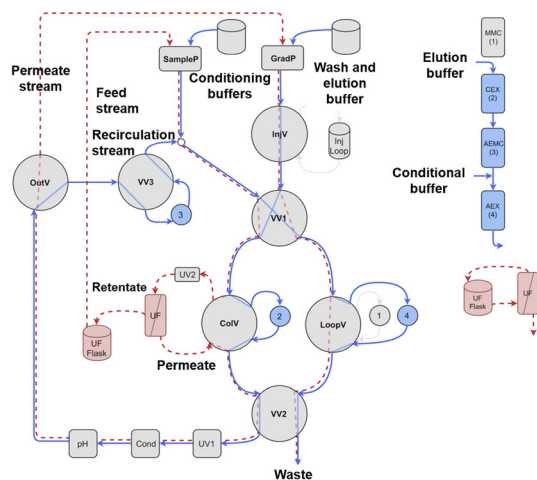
Permeate stream

Feed stream

SampleP

GradP

Conditioning buffers

Wash and elution buffer

Recirculation stream

InjV

Inj Loop

OutV

VV3

3

VV1

UV2

Retentate

UF

UF Flask

ColV

2

LoopV

1

4

Permeate

VV2

pH

Cond

UV1

Waste

MMC (1)

Elution buffer

CEX (2)

AEMC (3)

Conditional buffer

AEX (4)

UF Flask

UF